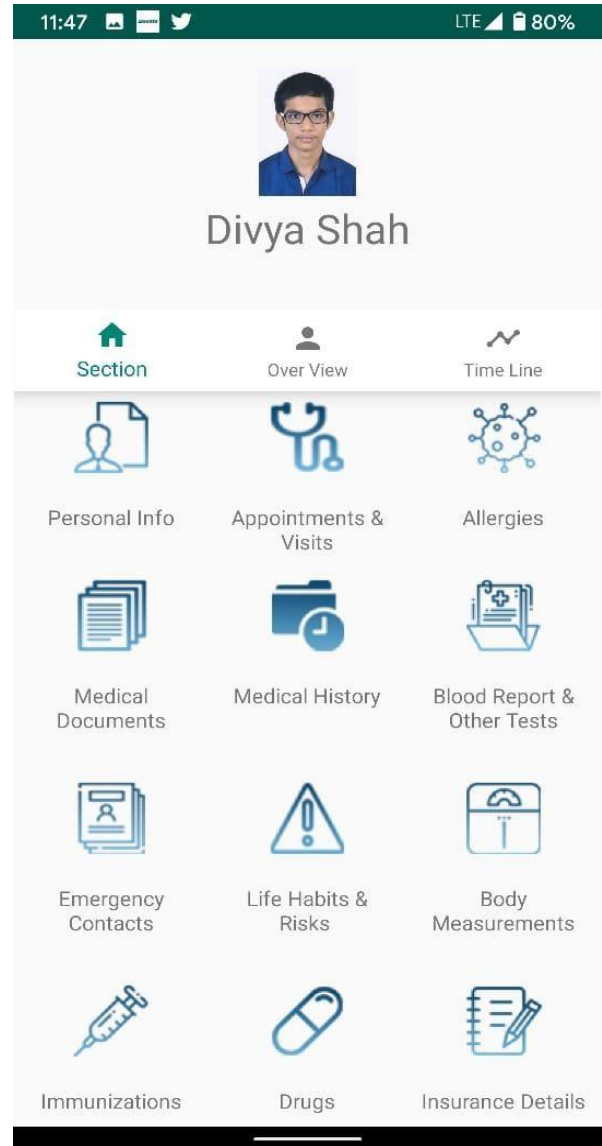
11:47 LTE 80%

Divya Shah

Section
Over View
Time Line

Personal Info
Appointments & Visits
Allergies

Medical Documents
Medical History
Blood Report & Other Tests

Emergency Contacts
Life Habits & Risks
Body Measurements

Immunizations
Drugs
Insurance Details